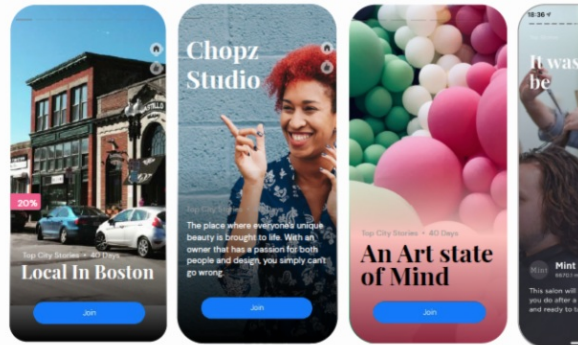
20%

Top City Stories • 40 Days

Local In Boston

Join

Chopz Studio

Top City Stories • 40 Days

The place where everyone's unique beauty is brought to life. With an owner that has a passion for both people and design, you simply can't go wrong

Join

Top City Stories • 40 Days

An Art state of Mind

Join

16:36

It was be

Mint

Mint

This salon will you do after a and ready to